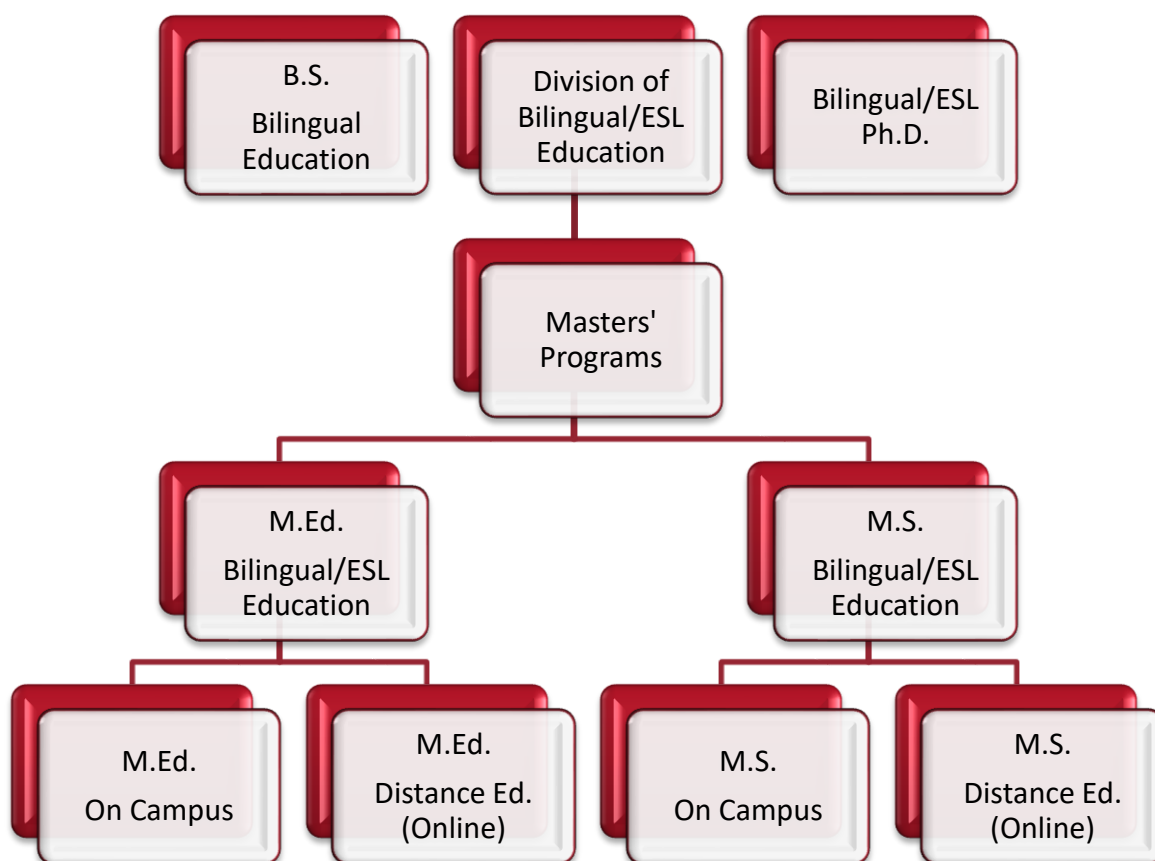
B.S.
Bilingual
Education

Division of
Bilingual/ESL
Education

Bilingual/ESL
Ph.D.

Masters'
Programs

M.Ed.
Bilingual/ESL
Education

M.S.
Bilingual/ESL
Education

M.Ed.
On Campus

M.Ed.
Distance Ed.
(Online)

M.S.
On Campus

M.S.
Distance Ed.
(Online)